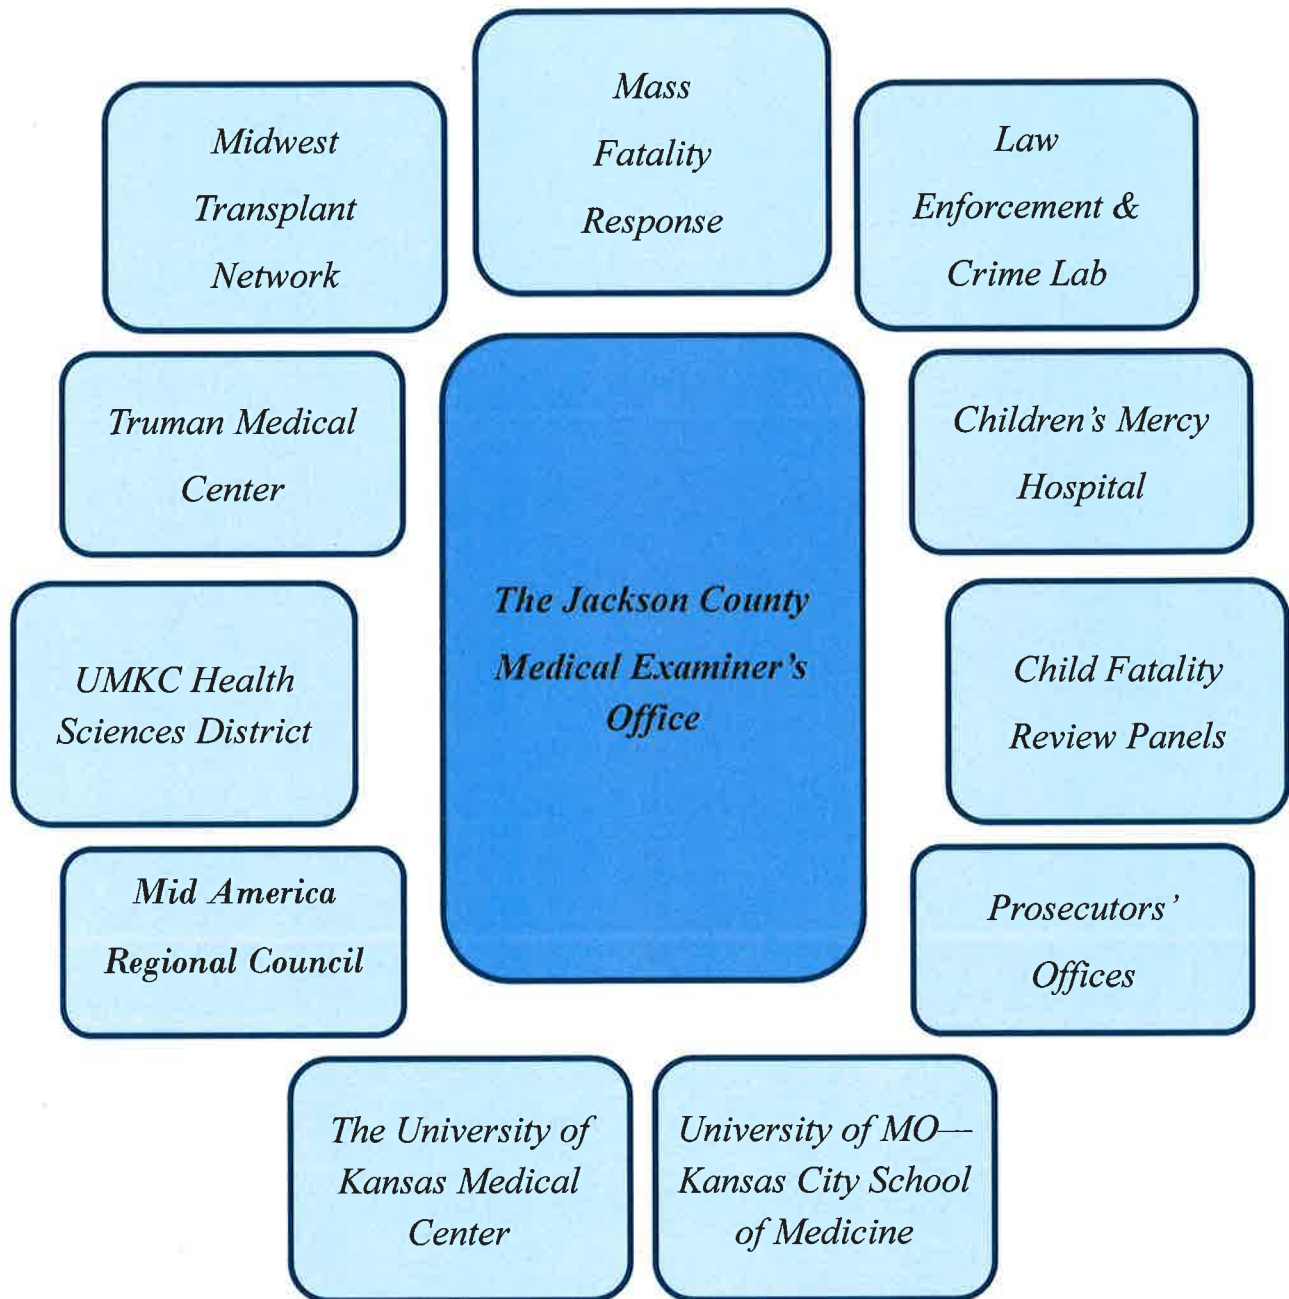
Midwest Transplant Network

Mass Fatality Response

Law Enforcement & Crime Lab

Truman Medical Center

The Jackson County Medical Examiner's Office

Children's Mercy Hospital

UMKC Health Sciences District

Child Fatality Review Panels

Mid America Regional Council

Prosecutors' Offices

The University of Kansas Medical Center

University of MO—Kansas City School of Medicine